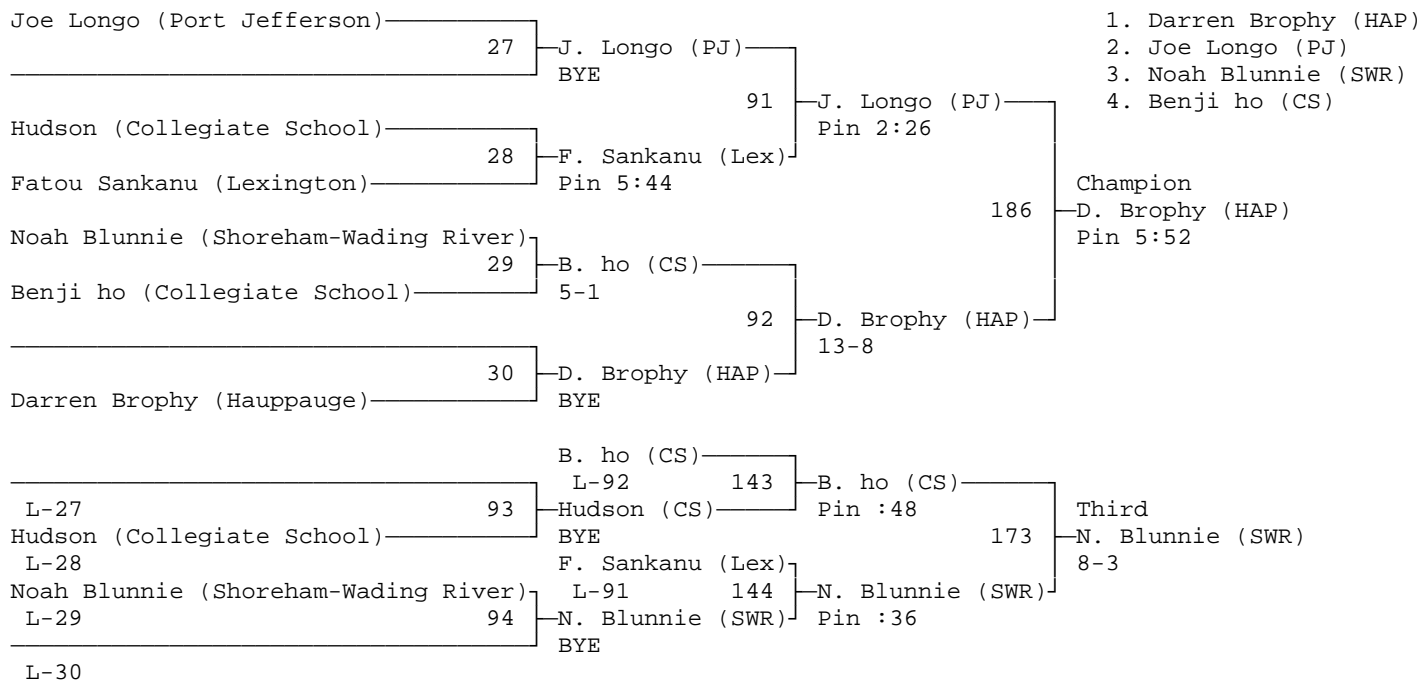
Joe Longo (Port Jefferson)
27 J. Longo (PJ)
BYE
91 J. Longo (PJ)
Pin 2:26
Hudson (Collegiate School)
28 F. Sankanu (Lex)
Fatou Sankanu (Lexington)
Pin 5:44
Champion
186 D. Brophy (HAP)
Pin 5:52
Noah Blunnie (Shoreham-Wading River)
29 B. ho (CS)
Benji ho (Collegiate School)
5-1
92 D. Brophy (HAP)
13-8
30 D. Brophy (HAP)
Darren Brophy (Hauppauge)
BYE

1. Darren Brophy (HAP)
2. Joe Longo (PJ)
3. Noah Blunnie (SWR)
4. Benji ho (CS)

B. ho (CS)
L-92
143 B. ho (CS)
L-27
93 Hudson (CS)
Pin :48
Hudson (Collegiate School)
BYE
Third
173 N. Blunnie (SWR)
L-28
F. Sankanu (Lex)
8-3
Noah Blunnie (Shoreham-Wading River)
L-91
144 N. Blunnie (SWR)
L-29
94 N. Blunnie (SWR)
Pin :36
BYE
L-30